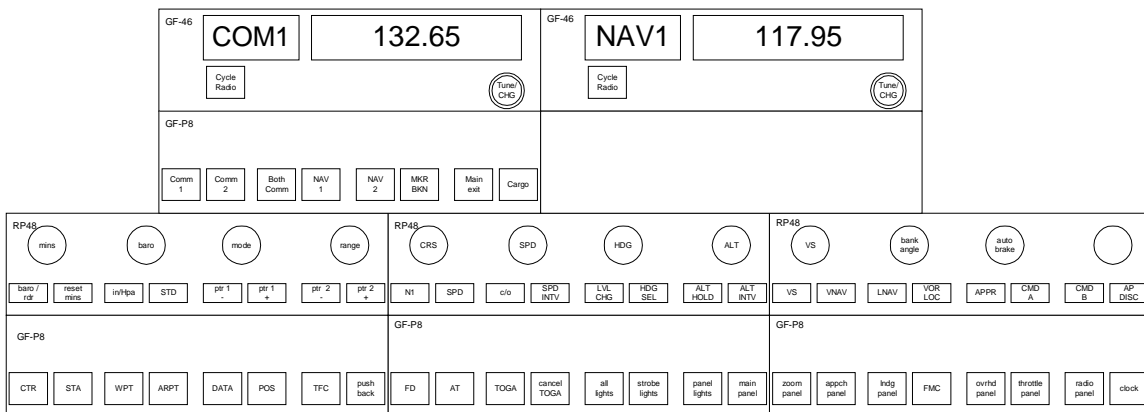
GF-46

COM1

132.65

Cycle Radio

Tune/ CHG

GF-46

NAV1

117.95

Cycle Radio

Tune/ CHG

GF-P8

Comm 1

Comm 2

Both Comm

NAV 1

NAV 2

MKR BKN

Main exit

Cargo

RP48

mins

baro

mode

range

baro / rdr

reset mins

in/Hpa

STD

ptr 1 -

ptr 1 +

ptr 2 -

ptr 2 +

RP48

CRS

SPD

HDG

ALT

N1

SPD

c/o

SPD INTV

LVL CHG

HDG SEL

ALT HOLD

ALT INTV

RP48

VS

bank angle

auto brake

VS

VNAV

LNAV

VOR LOC

APPR

CMD A

CMD B

AP DISC

GF-P8

CTR

STA

WPT

ARPT

DATA

POS

TFC

push back

GF-P8

FD

AT

TOGA

cancel TOGA

all lights

strobe lights

panel lights

main panel

GF-P8

zoom panel

appch panel

lndg panel

FMC

ovrhd panel

throttle panel

radio panel

clock